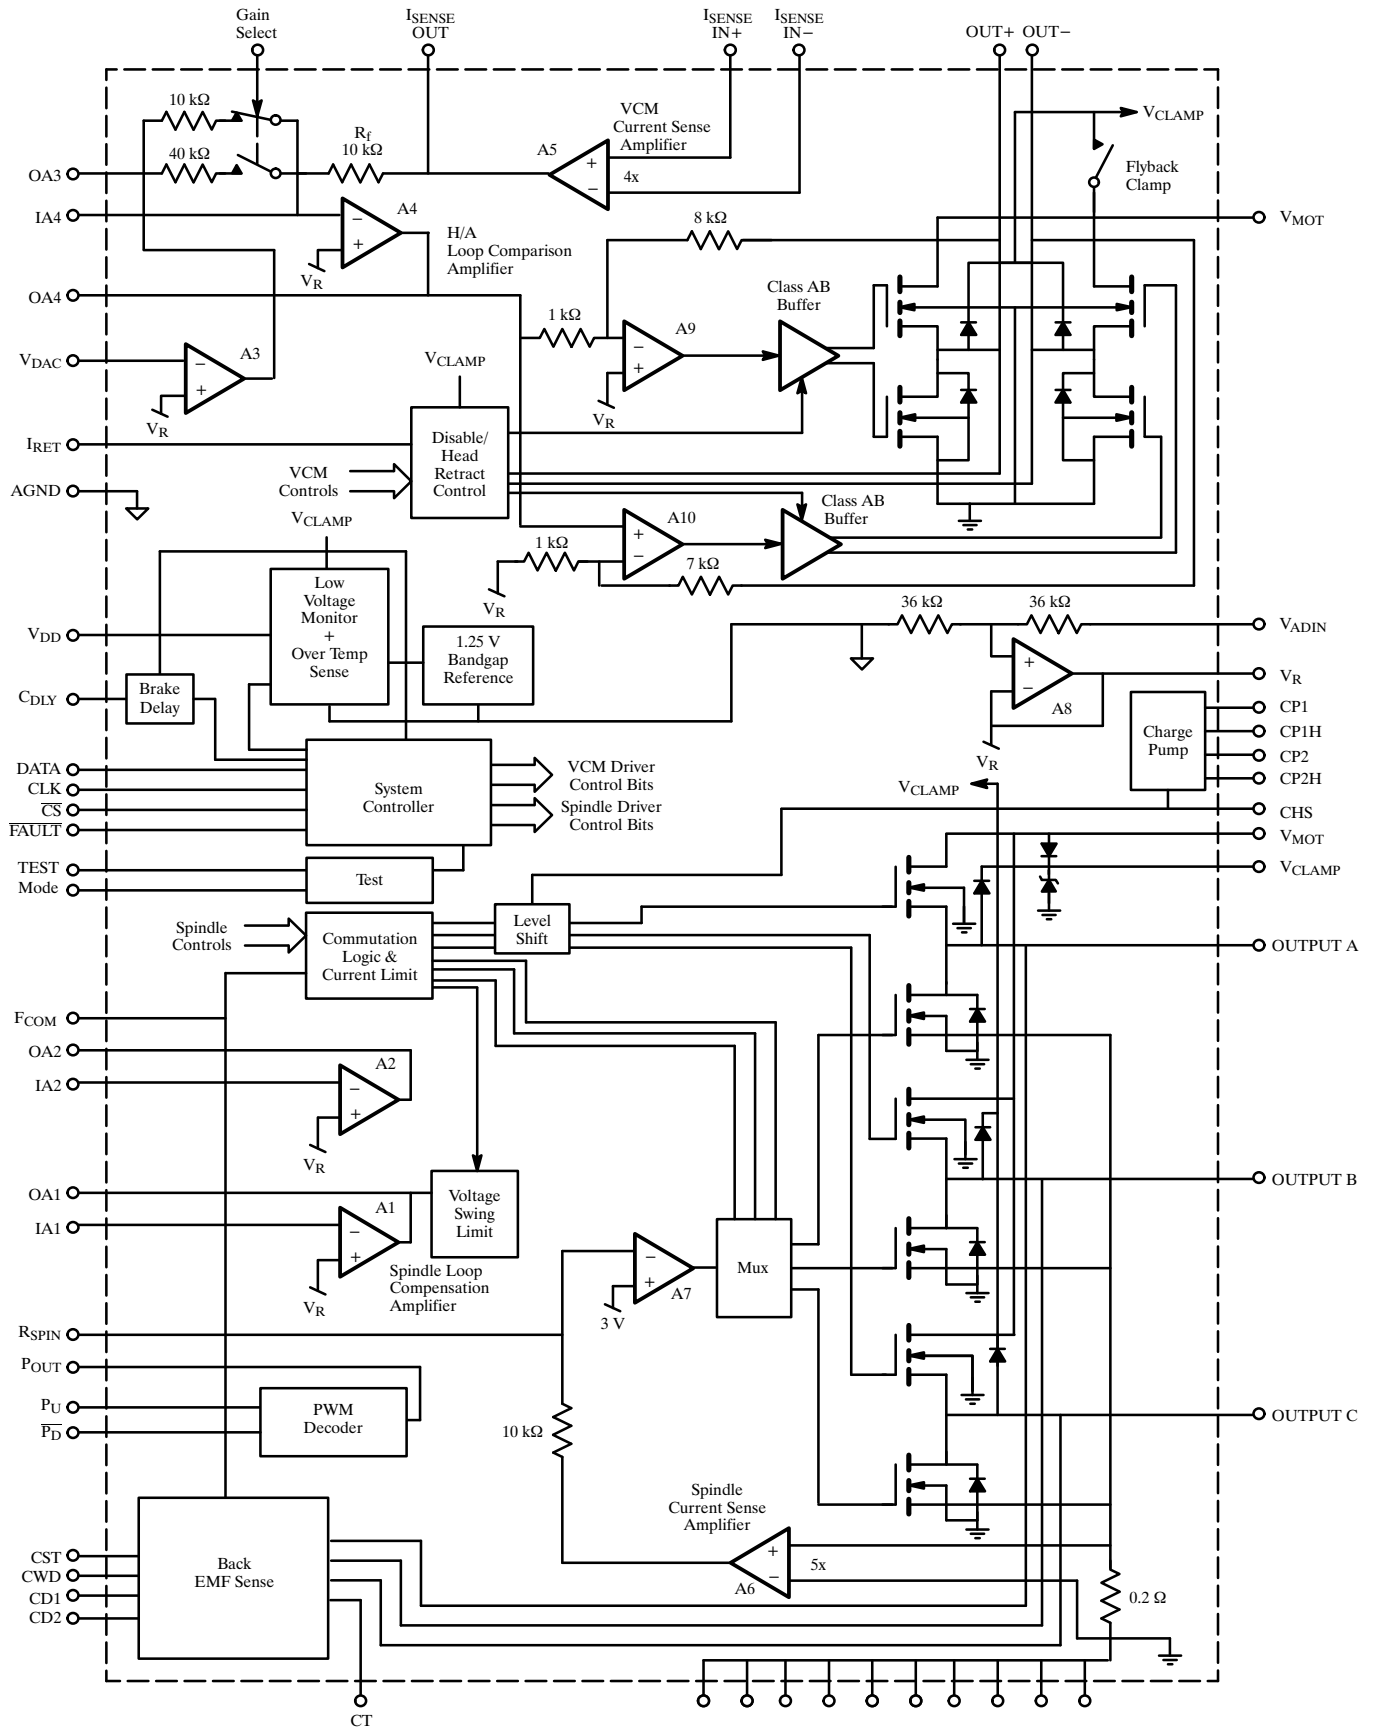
Gain Select
$I_{SENSE}$ OUT
$I_{SENSE}$ IN+
$I_{SENSE}$ IN−
OUT+ OUT−
10 kΩ
40 kΩ
$R_f$ 10 kΩ
A5
VCM Current Sense Amplifier
4x
$V_{CLAMP}$
Flyback Clamp
OA3
IA4
A4
H/A Loop Comparison Amplifier
$V_R$
8 kΩ
$V_{MOT}$
OA4
1 kΩ
A9
Class AB Buffer
$V_{DAC}$
A3
$V_R$
$V_{CLAMP}$
$V_R$
$I_{RET}$
Disable/ Head Retract Control
VCM Controls
AGND
Class AB Buffer
$V_{CLAMP}$
A10
1 kΩ
$V_R$
7 kΩ
Low Voltage Monitor + Over Temp Sense
36 kΩ
36 kΩ
$V_{ADIN}$
$V_{DD}$
1.25 V Bandgap Reference
$V_R$
$C_{DLY}$
Brake Delay
A8
CP1
Charge Pump
CP1H
$V_R$
CP2
CP2H
DATA
CLK
$\overline{CS}$
$\overline{FAULT}$
System Controller
VCM Driver Control Bits
Spindle Driver Control Bits
$V_{CLAMP}$
CHS
$V_{MOT}$
TEST
Mode
Test
$V_{CLAMP}$
Spindle Controls
Commutation Logic & Current Limit
Level Shift
OUTPUT A
$F_{COM}$
OA2
A2
IA2
$V_R$
OUTPUT B
OA1
Voltage Swing Limit
A1
IA1
Mux
A7
$V_R$
Spindle Loop Compensation Amplifier
3 V
$R_{SPIN}$
$P_{OUT}$
$P_U$
PWM Decoder
$\overline{P_D}$
10 kΩ
OUTPUT C
Spindle Current Sense Amplifier
CST
Back EMF Sense
A6
5x
CWD
CD1
0.2 Ω
CD2
CT